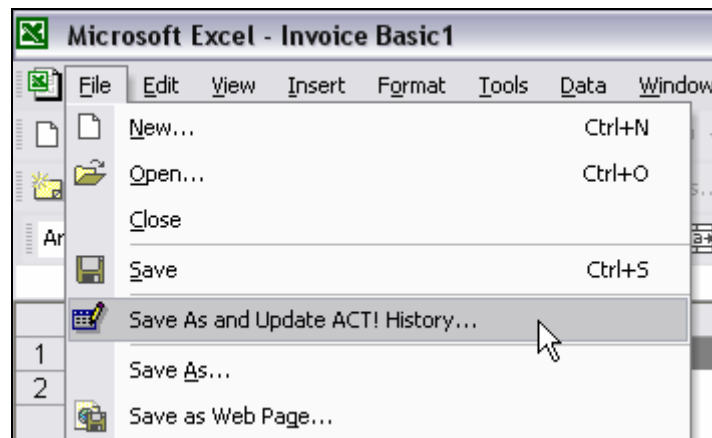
Microsoft Excel - Invoice Basic1

File Edit View Insert Format Tools Data Window

New... Ctrl+N
Open... Ctrl+O
Close
Save Ctrl+S
Save As and Update ACT! History...
Save As...
Save as Web Page...

Ar
1
2